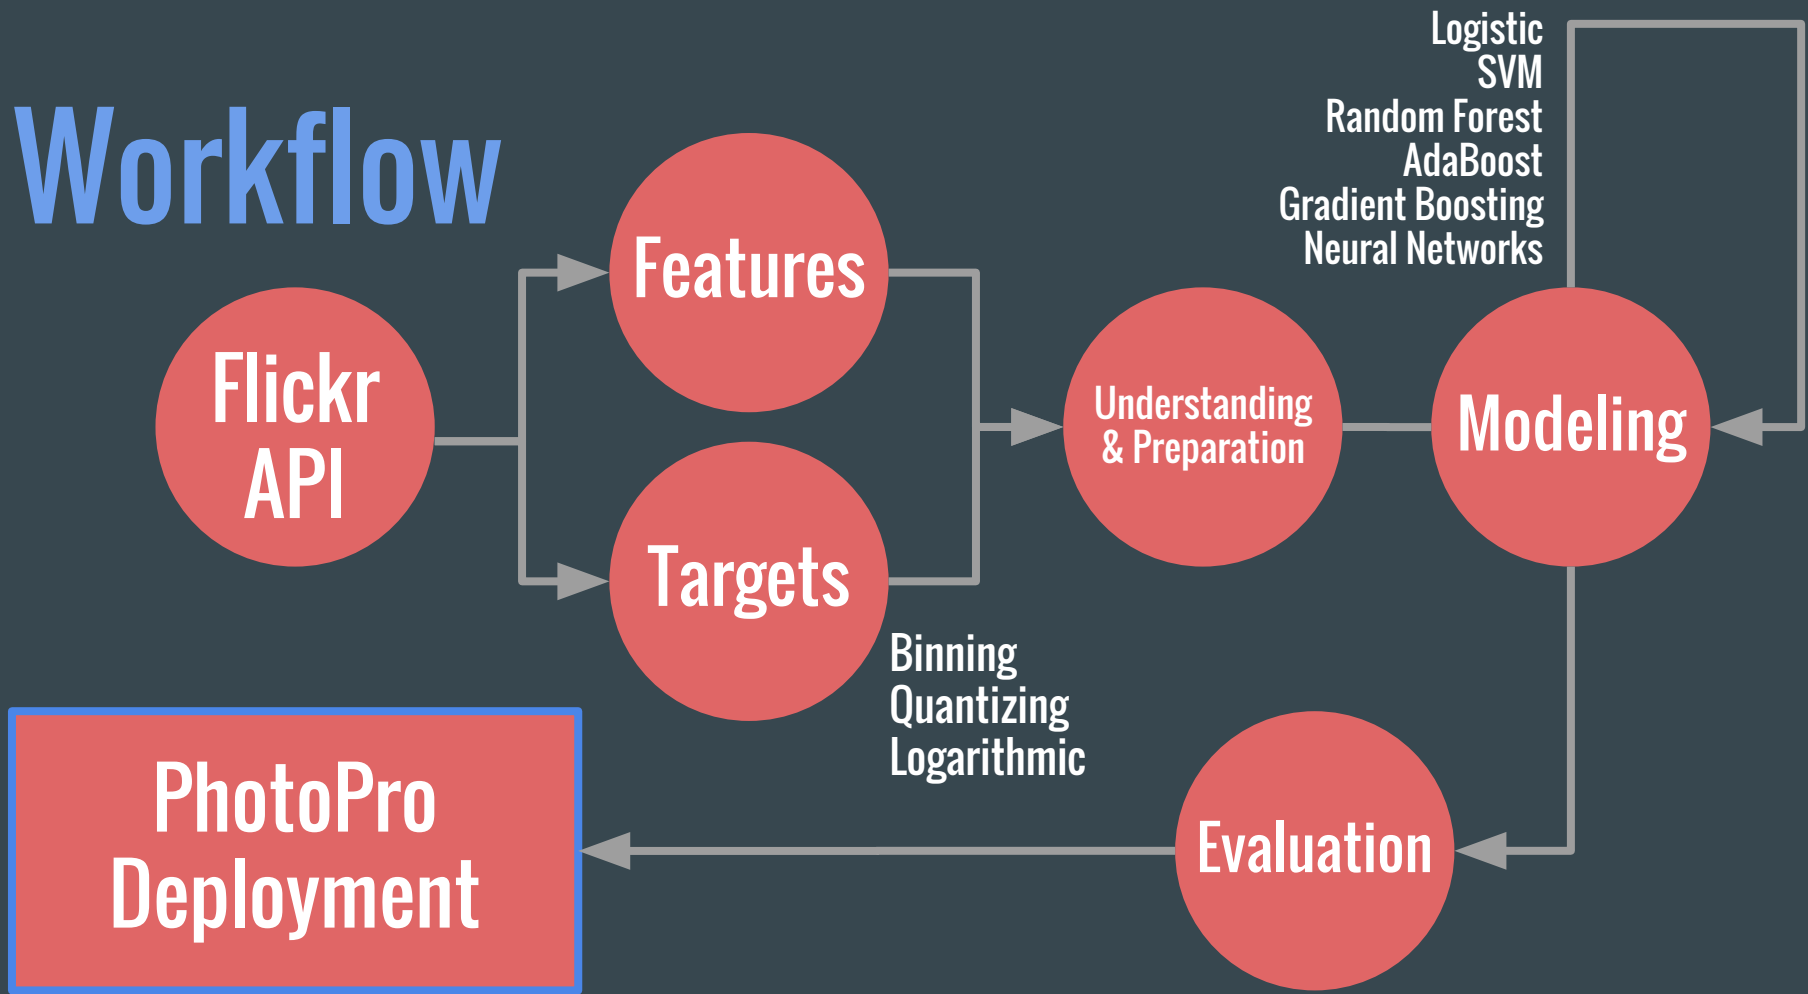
Workflow

Flickr API

Features

Targets

Binning
Quantizing
Logarithmic

Understanding & Preparation

Logistic
SVM
Random Forest
AdaBoost
Gradient Boosting
Neural Networks

Modeling

Evaluation

PhotoPro Deployment